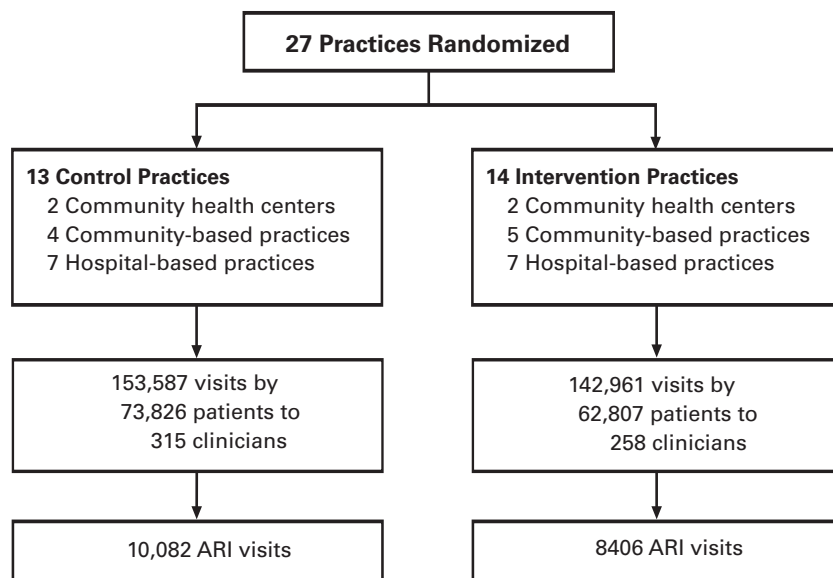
27 Practices Randomized

13 Control Practices
2 Community health centers
4 Community-based practices
7 Hospital-based practices

153,587 visits by
73,826 patients to
315 clinicians

10,082 ARI visits

14 Intervention Practices
2 Community health centers
5 Community-based practices
7 Hospital-based practices

142,961 visits by
62,807 patients to
258 clinicians

8406 ARI visits